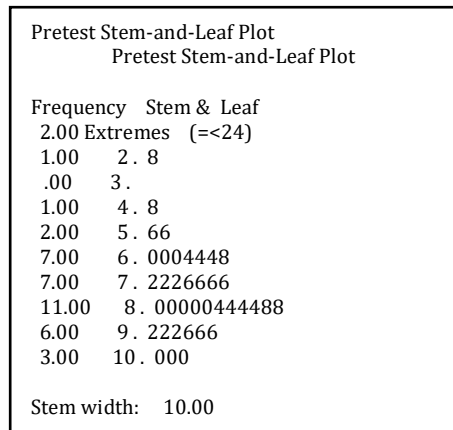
Pretest Stem-and-Leaf Plot
Pretest Stem-and-Leaf Plot

| Frequency | Stem & Leaf |
|---|---|
| 2.00 | Extremes (=<24) |
| 1.00 | 2 . 8 |
| .00 | 3 . |
| 1.00 | 4 . 8 |
| 2.00 | 5 . 66 |
| 7.00 | 6 . 0004448 |
| 7.00 | 7 . 2226666 |
| 11.00 | 8 . 00000444488 |
| 6.00 | 9 . 222666 |
| 3.00 | 10 . 000 |

Stem width: 10.00